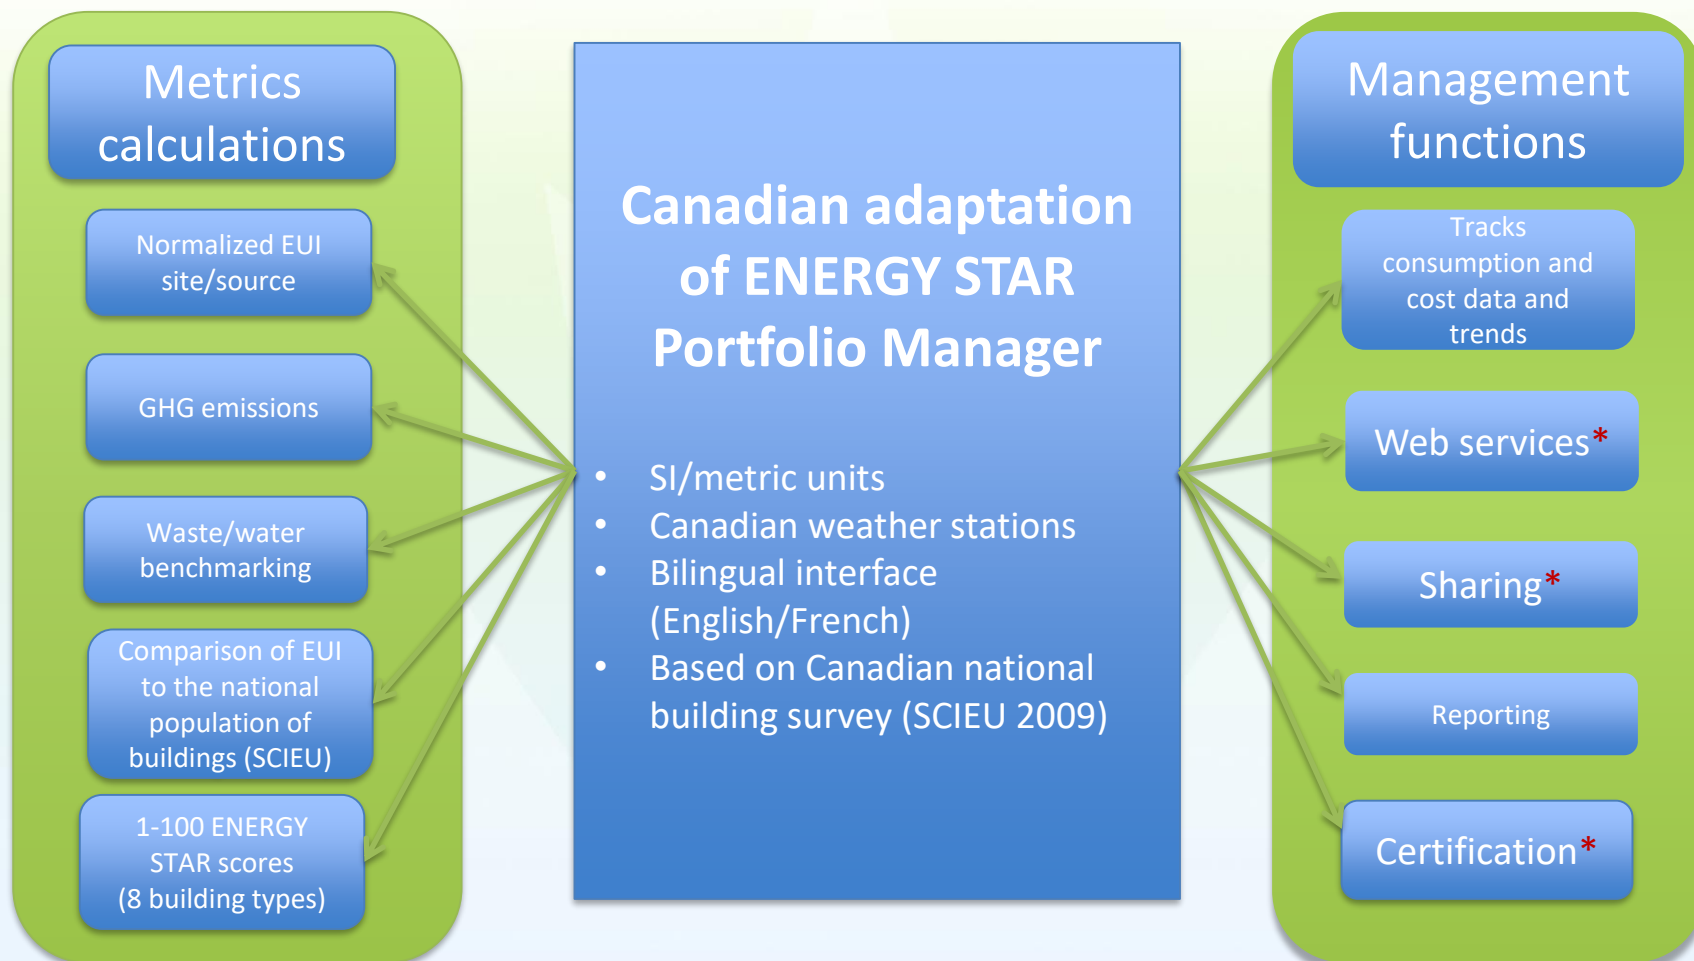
Metrics calculations

Normalized EUI site/source

GHG emissions

Waste/water benchmarking

Comparison of EUI to the national population of buildings (SCIEU)

1-100 ENERGY STAR scores (8 building types)

Canadian adaptation of ENERGY STAR Portfolio Manager

• SI/metric units
• Canadian weather stations
• Bilingual interface (English/French)
• Based on Canadian national building survey (SCIEU 2009)

Management functions

Tracks consumption and cost data and trends

Web services*

Sharing*

Reporting

Certification*